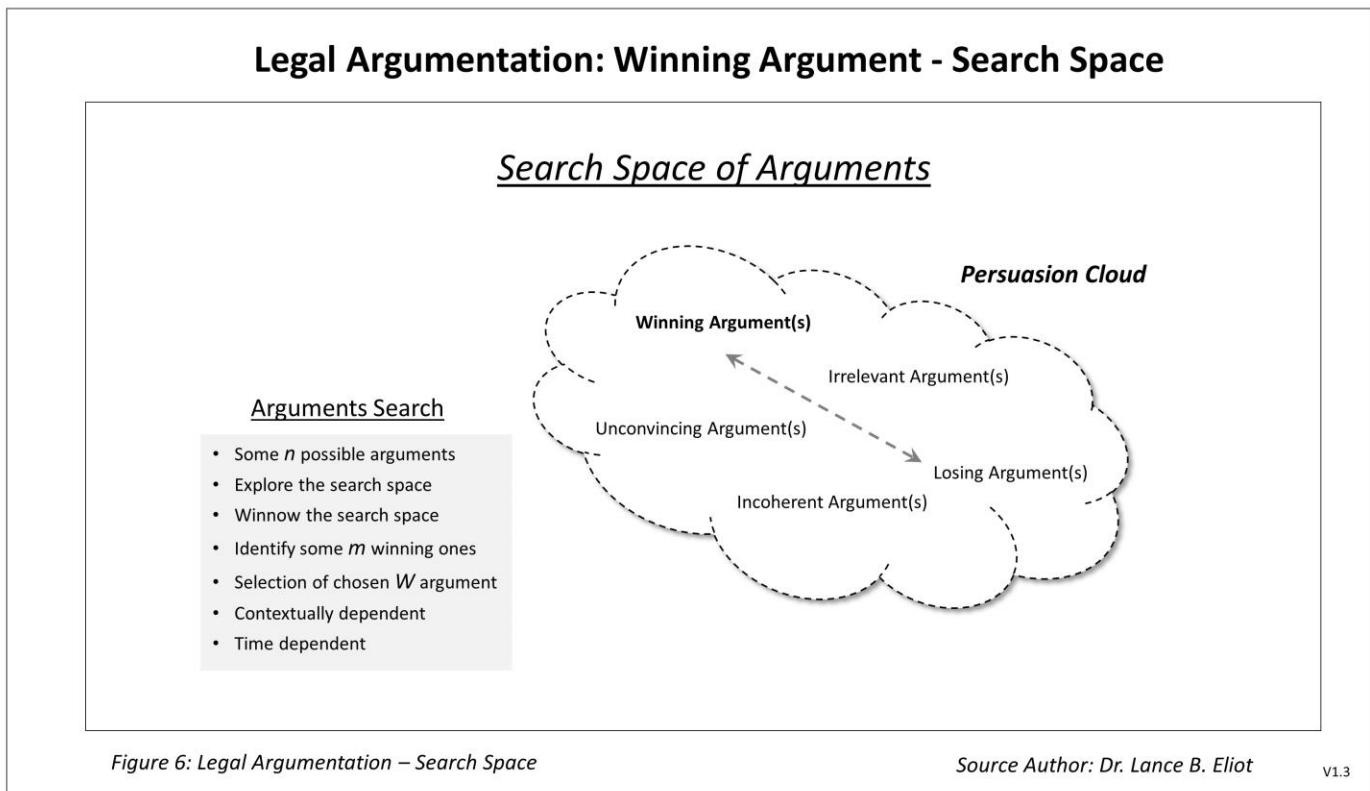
Legal Argumentation: Winning Argument - Search Space

Search Space of Arguments

Persuasion Cloud

Winning Argument(s)

Irrelevant Argument(s)

Unconvincing Argument(s)

Losing Argument(s)

Incoherent Argument(s)

Arguments Search

- Some $n$ possible arguments
- Explore the search space
- Winnow the search space
- Identify some $m$ winning ones
- Selection of chosen $W$ argument
- Contextually dependent
- Time dependent

Figure 6: Legal Argumentation – Search Space

Source Author: Dr. Lance B. Eliot

V1.3